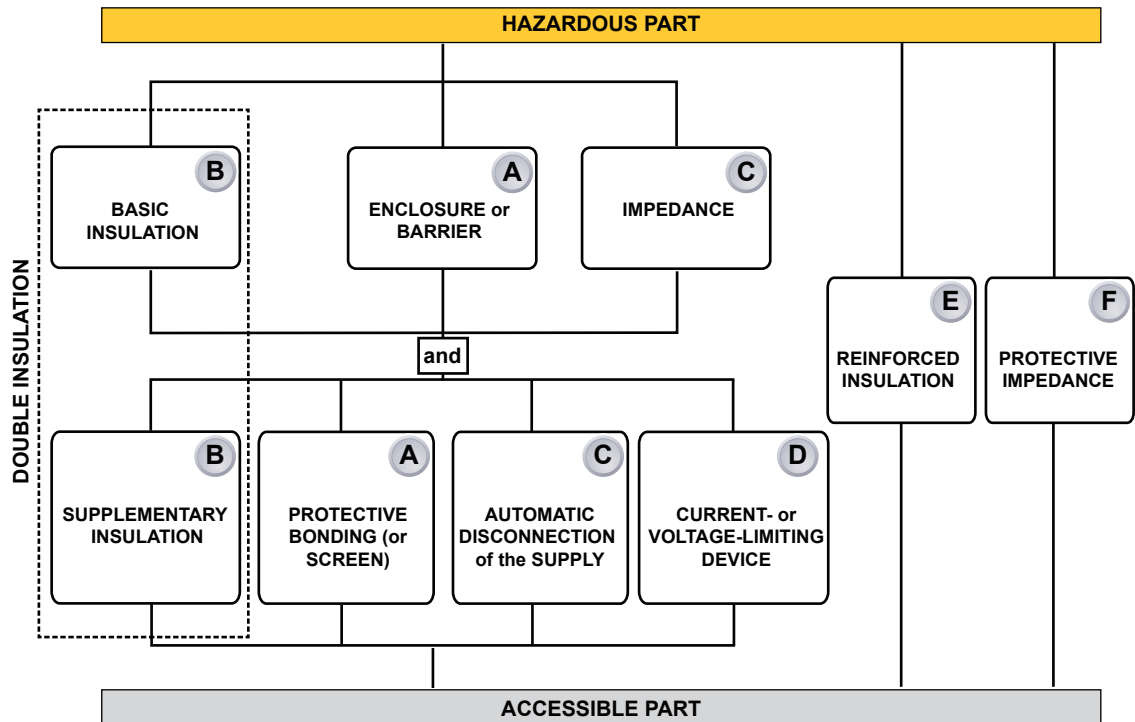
HAZARDOUS PART

DOUBLE INSULATION

B
BASIC INSULATION

A
ENCLOSURE or BARRIER

C
IMPEDANCE

E
REINFORCED INSULATION

F
PROTECTIVE IMPEDANCE

and

B
SUPPLEMENTARY INSULATION

A
PROTECTIVE BONDING (or SCREEN)

C
AUTOMATIC DISCONNECTION of the SUPPLY

D
CURRENT- or VOLTAGE-LIMITING DEVICE

ACCESSIBLE PART